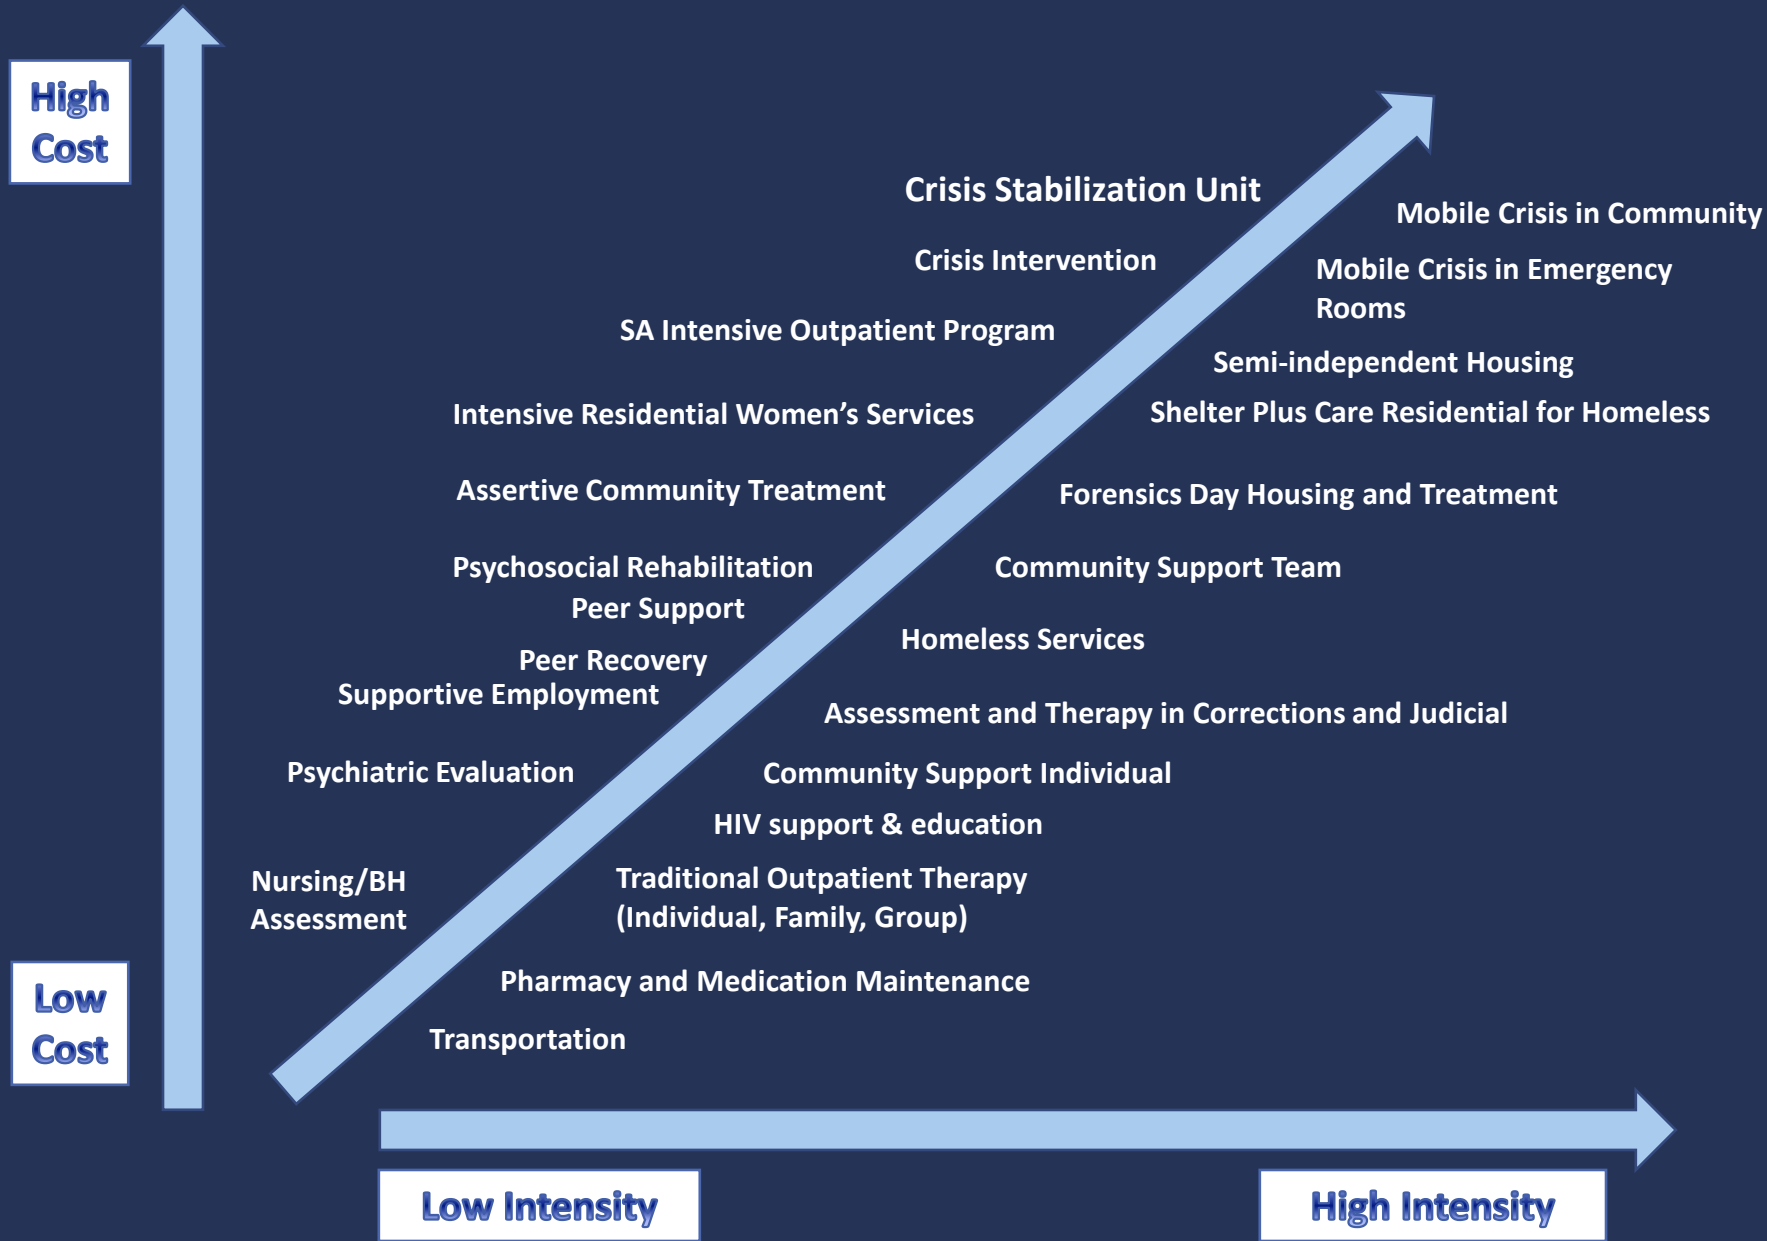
High Cost

Crisis Stabilization Unit

Mobile Crisis in Community

Crisis Intervention

Mobile Crisis in Emergency Rooms

SA Intensive Outpatient Program

Semi-independent Housing

Intensive Residential Women's Services

Shelter Plus Care Residential for Homeless

Assertive Community Treatment

Forensics Day Housing and Treatment

Psychosocial Rehabilitation

Community Support Team

Peer Support

Homeless Services

Peer Recovery

Supportive Employment

Assessment and Therapy in Corrections and Judicial

Psychiatric Evaluation

Community Support Individual

HIV support & education

Nursing/BH Assessment

Traditional Outpatient Therapy (Individual, Family, Group)

Pharmacy and Medication Maintenance

Low Cost

Transportation

Low Intensity

High Intensity